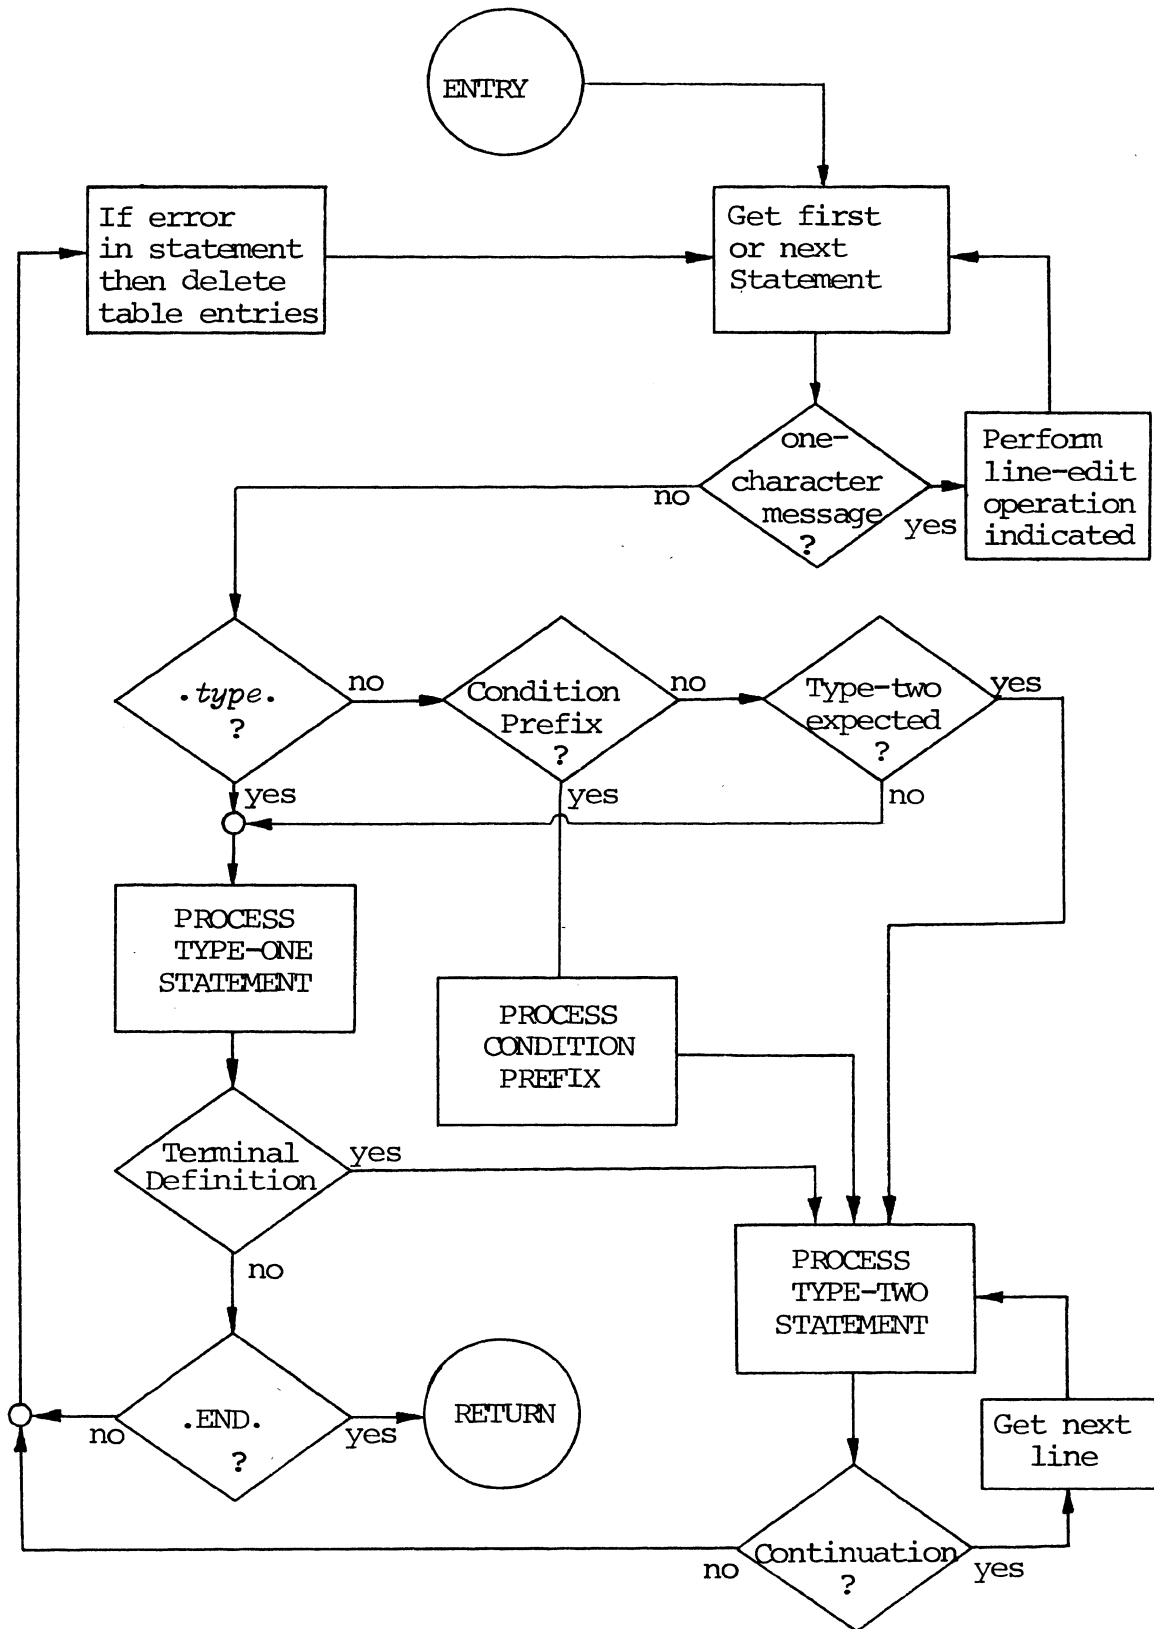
ENTRY

If error in statement then delete table entries

Get first or next Statement

one-character message ?

no

yes

Perform line-edit operation indicated

.type. ?

no

Condition Prefix ?

no

Type-two expected ?

yes

yes

yes

no

PROCESS TYPE-ONE STATEMENT

PROCESS CONDITION PREFIX

Terminal Definition

yes

no

PROCESS TYPE-TWO STATEMENT

.END. ?

no

yes

RETURN

Get next line

Continuation ?

no

yes